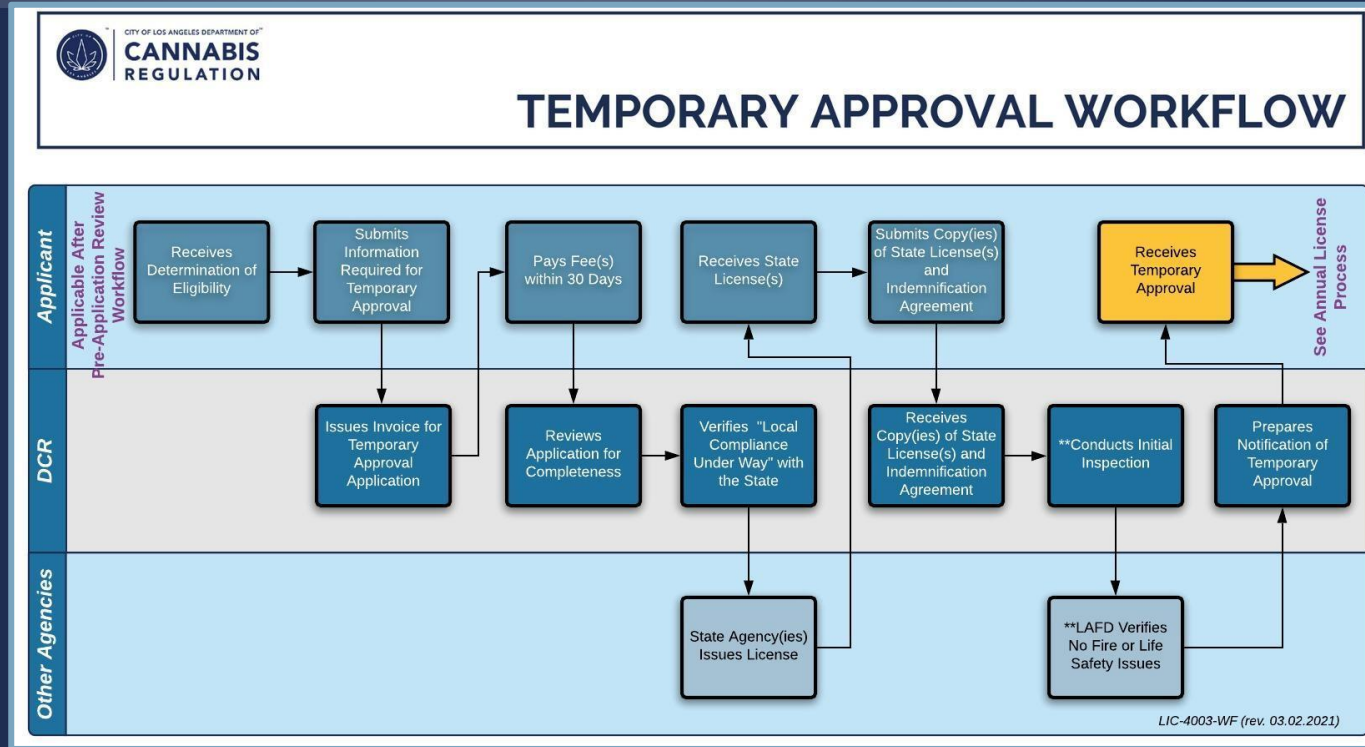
CITY OF LOS ANGELES DEPARTMENT OF
CANNABIS
REGULATION

TEMPORARY APPROVAL WORKFLOW

Applicant

Applicable After Pre-Application Review Workflow

Receives Determination of Eligibility

Submits Information Required for Temporary Approval

Pays Fee(s) within 30 Days

Receives State License(s)

Submits Copy(ies) of State License(s) and Indemnification Agreement

Receives Temporary Approval

See Annual License Process

DCR

Issues Invoice for Temporary Approval Application

Reviews Application for Completeness

Verifies "Local Compliance Under Way" with the State

Receives Copy(ies) of State License(s) and Indemnification Agreement

**Conducts Initial Inspection

Prepares Notification of Temporary Approval

Other Agencies

State Agency(ies) Issues License

**LAFD Verifies No Fire or Life Safety Issues

LIC-4003-WF (rev. 03.02.2021)